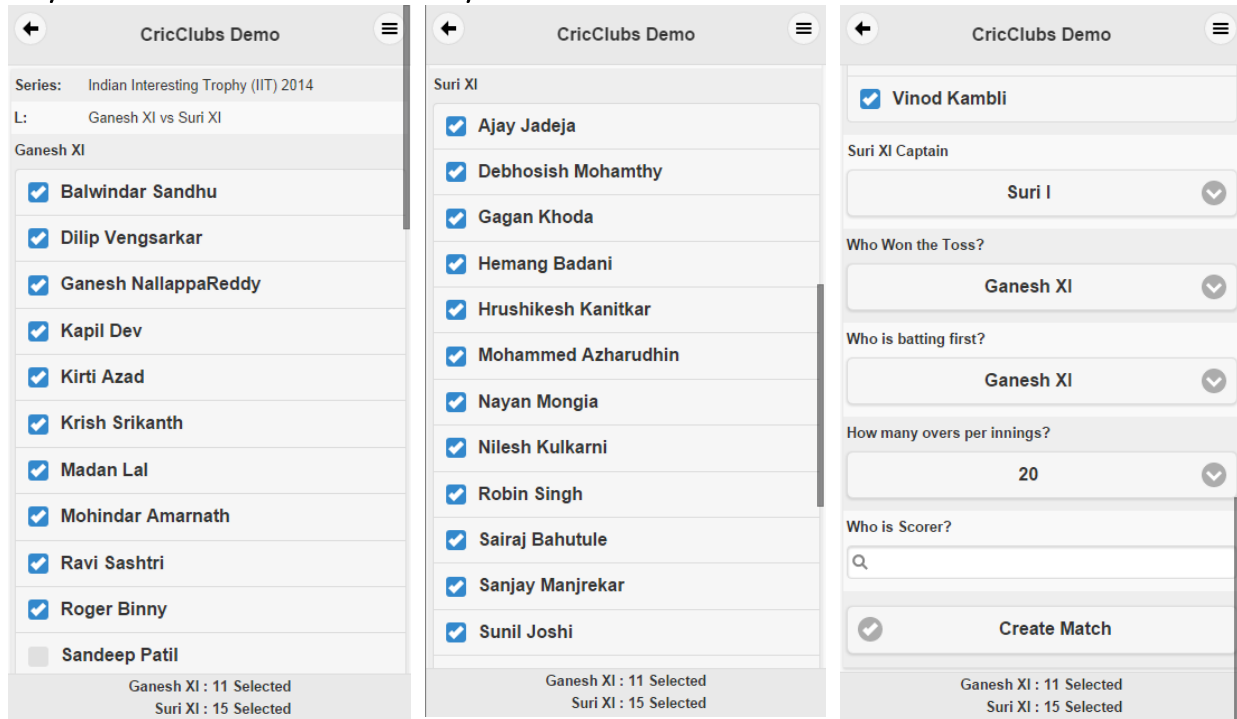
CricClubs Demo

Series: Indian Interesting Trophy (IIT) 2014

L: Ganesh XI vs Suri XI

Ganesh XI

Balwindar Sandhu

Dilip Vengsarkar

Ganesh NallappaReddy

Kapil Dev

Kirti Azad

Krish Srikanth

Madan Lal

Mohindar Amarnath

Ravi Sashtri

Roger Binny

Sandeep Patil

Ganesh XI : 11 Selected
Suri XI : 15 Selected

CricClubs Demo

Suri XI

Ajay Jadeja

Debhosish Mohamthy

Gagan Khoda

Hemang Badani

Hrushikesh Kanitkar

Mohammed Azharudhin

Nayan Mongia

Nilesh Kulkarni

Robin Singh

Sairaj Bahutule

Sanjay Manjrekar

Sunil Joshi

Ganesh XI : 11 Selected
Suri XI : 15 Selected

CricClubs Demo

Vinod Kambli

Suri XI Captain

Suri I

Who Won the Toss?

Ganesh XI

Who is batting first?

Ganesh XI

How many overs per innings?

20

Who is Scorer?

Create Match

Ganesh XI : 11 Selected
Suri XI : 15 Selected